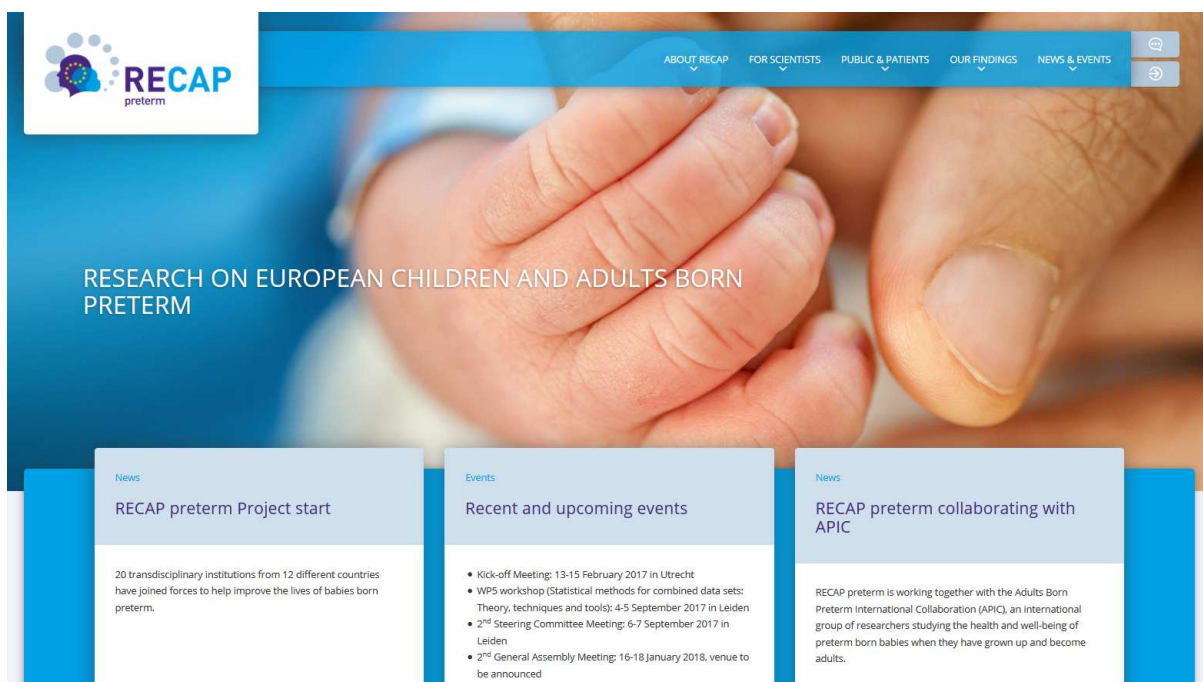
RECAP
preterm

ABOUT RECAP FOR SCIENTISTS PUBLIC & PATIENTS OUR FINDINGS NEWS & EVENTS

RESEARCH ON EUROPEAN CHILDREN AND ADULTS BORN PRETERM

News

RECAP preterm Project start

20 transdisciplinary institutions from 12 different countries have joined forces to help improve the lives of babies born preterm.

Events

Recent and upcoming events

• Kick-off Meeting: 13-15 February 2017 in Utrecht
• WP5 workshop (Statistical methods for combined data sets: Theory, techniques and tools): 4-5 September 2017 in Leiden
• 2$^{nd}$ Steering Committee Meeting: 6-7 September 2017 in Leiden
• 2$^{nd}$ General Assembly Meeting: 16-18 January 2018, venue to be announced

News

RECAP preterm collaborating with APIC

RECAP preterm is working together with the Adults Born Preterm International Collaboration (APIC), an international group of researchers studying the health and well-being of preterm born babies when they have grown up and become adults.